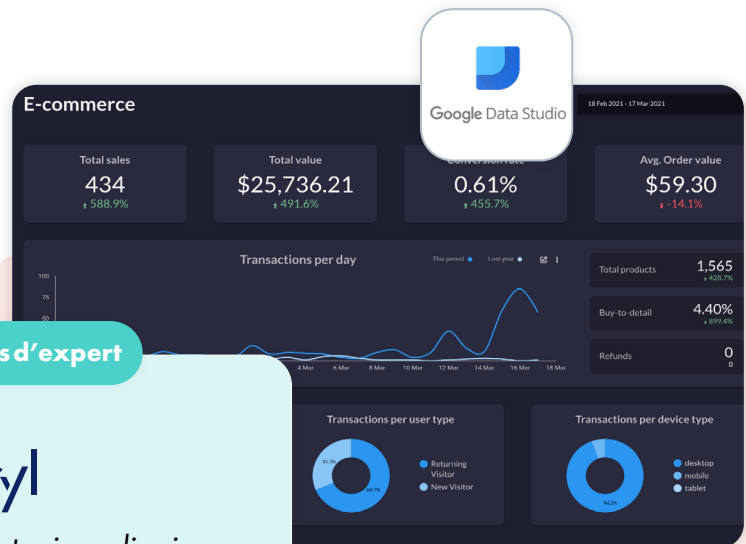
Google Data Studio

E-commerce

18 Feb 2021 - 17 Mar 2021

Total sales
434
588.9%

Total value
$25,736.21
491.6%

Conversion rate
0.61%
455.7%

Avg. Order value
$59.30
-14.1%

Transactions per day

This period

Last year

100
75
50

4 Mar
6 Mar
8 Mar
10 Mar
12 Mar
14 Mar
16 Mar
18 Mar

Total products
1,565
428.7%

Buy-to-detail
4.40%
899.4%

Refunds
0
0

s d'expert

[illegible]yl

Transactions per user type

31.3%
68.7%

Returning Visitor
New Visitor

Transactions per device type

94.2%

desktop
mobile
tablet